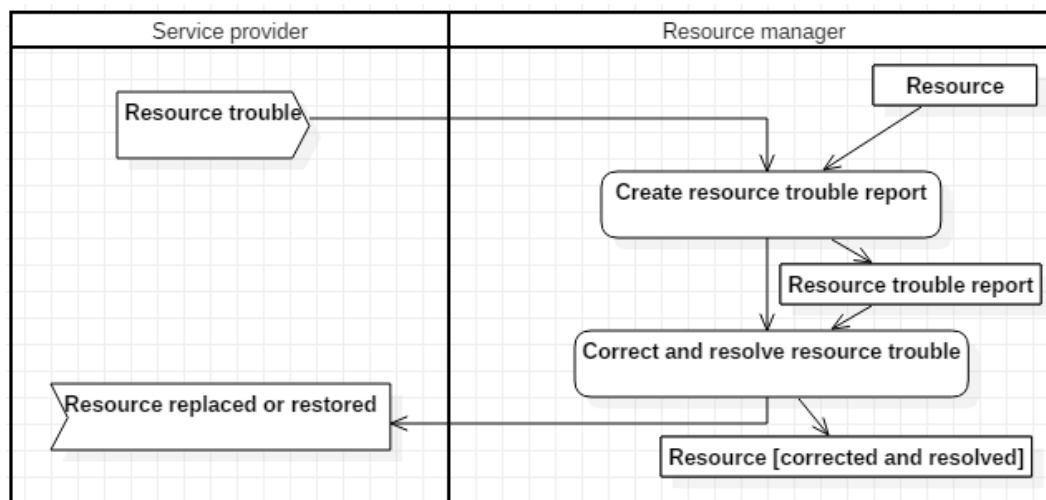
Service provider

Resource manager

Resource trouble

Resource

Create resource trouble report

Resource trouble report

Correct and resolve resource trouble

Resource replaced or restored

Resource [corrected and resolved]